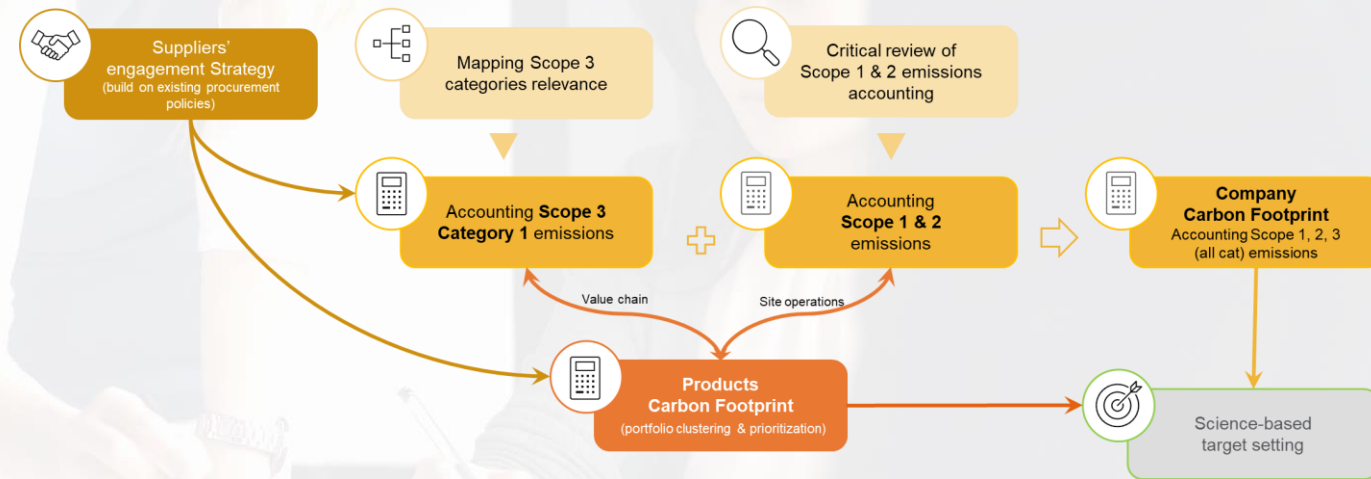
Suppliers' engagement Strategy
(build on existing procurement policies)

Mapping Scope 3 categories relevance

Critical review of Scope 1 & 2 emissions accounting

Accounting **Scope 3 Category 1** emissions

Accounting **Scope 1 & 2** emissions

**Company Carbon Footprint**
Accounting Scope 1, 2, 3 (all cat) emissions

Value chain

Site operations

**Products Carbon Footprint**
(portfolio clustering & prioritization)

Science-based target setting